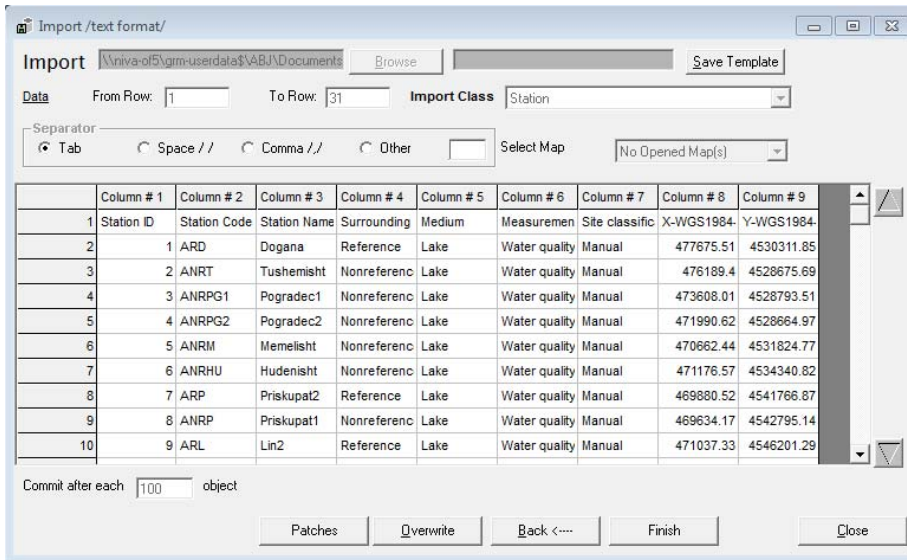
Import /text format/

Import \\niva-of5\grm-userdata$\ABJ\Documents Browse Save Template

Data From Row: 1 To Row: 31 Import Class Station

Separator
Tab Space / / Comma /,/ Other Select Map No Opened Map(s)

| | Column # 1 | Column # 2 | Column # 3 | Column # 4 | Column # 5 | Column # 6 | Column # 7 | Column # 8 | Column # 9 |
|---|---|---|---|---|---|---|---|---|---|
| 1 | Station ID | Station Code | Station Name | Surrounding | Medium | Measuremen | Site classific | X-WGS1984- | Y-WGS1984- |
| 2 | 1 | ARD | Dogana | Reference | Lake | Water quality | Manual | 477675.51 | 4530311.85 |
| 3 | 2 | ANRT | Tushemisht | Nonreferenc | Lake | Water quality | Manual | 476189.4 | 4528675.69 |
| 4 | 3 | ANRPG1 | Pogradec1 | Nonreferenc | Lake | Water quality | Manual | 473608.01 | 4528793.51 |
| 5 | 4 | ANRPG2 | Pogradec2 | Nonreferenc | Lake | Water quality | Manual | 471990.62 | 4528664.97 |
| 6 | 5 | ANRM | Memelisht | Nonreferenc | Lake | Water quality | Manual | 470662.44 | 4531824.77 |
| 7 | 6 | ANRHU | Hudenisht | Nonreferenc | Lake | Water quality | Manual | 471176.57 | 4534340.82 |
| 8 | 7 | ARP | Priskupat2 | Reference | Lake | Water quality | Manual | 469880.52 | 4541766.87 |
| 9 | 8 | ANRP | Priskupat1 | Nonreferenc | Lake | Water quality | Manual | 469634.17 | 4542795.14 |
| 10 | 9 | ARL | Lin2 | Reference | Lake | Water quality | Manual | 471037.33 | 4546201.29 |

Commit after each 100 object

Patches Overwrite Back <---- Finish Close